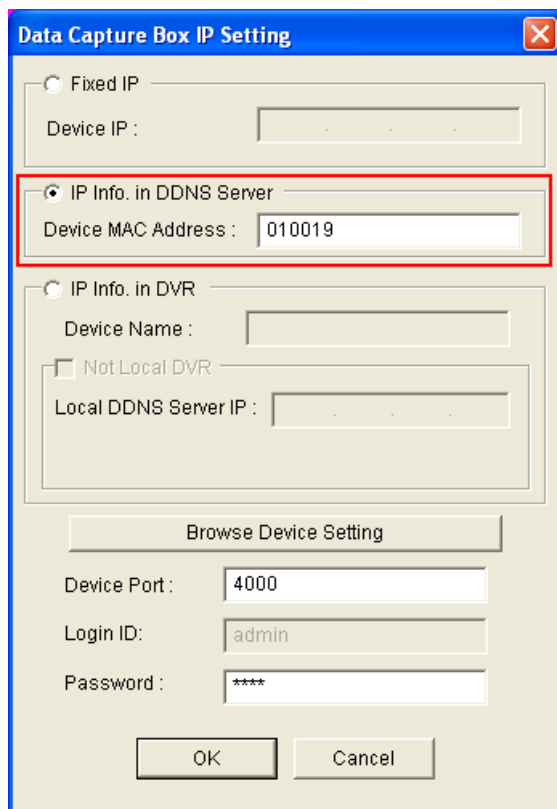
Data Capture Box IP Setting

Fixed IP

Device IP :

IP Info. in DDNS Server

Device MAC Address : 010019

IP Info. in DVR

Device Name :

Not Local DVR

Local DDNS Server IP :

Browse Device Setting

Device Port : 4000

Login ID: admin

Password : ****

OK

Cancel